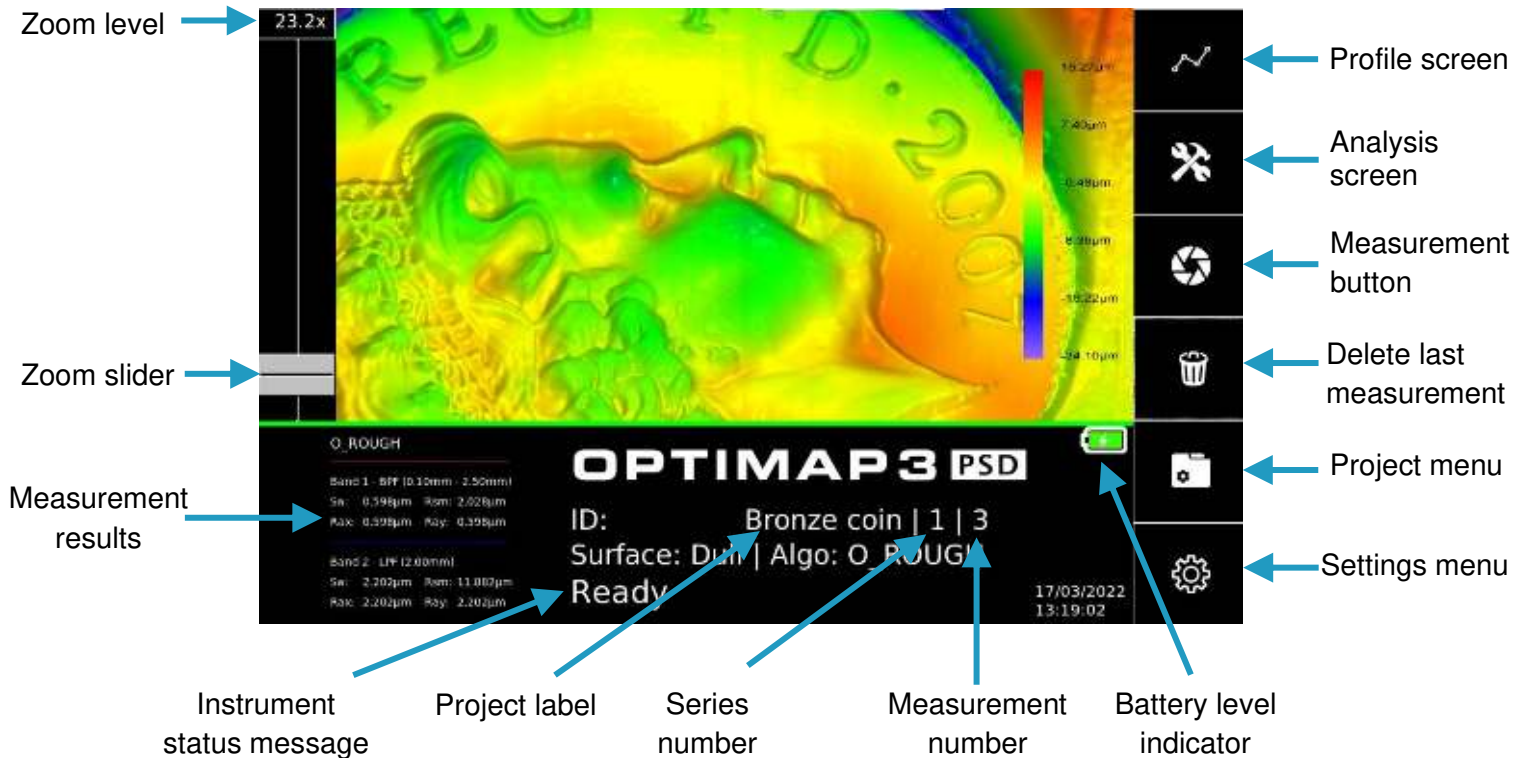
Zoom level
23.2x

Zoom slider

REC'D. 2007

16.22µm
7.40µm
-0.49µm
-8.38µm
-16.22µm
-24.10µm

Profile screen
Analysis screen
Measurement button
Delete last measurement
Project menu
Settings menu

O_ROUGH

Band 1 - BPF (0.10mm - 2.50mm)
Sa: 0.598µm Rsm: 2.028µm
Rax: 0.598µm Ray: 0.598µm

Band 2 - LPF (2.00mm)
Sa: 2.202µm Rsm: 11.002µm
Rax: 2.202µm Ray: 2.202µm

Measurement results

OPTIMAP3 PSD

ID: Bronze coin | 1 | 3
Surface: Dull | Algo: O_ROUGH
Ready

17/03/2022
13:19:02

Instrument status message
Project label
Series number
Measurement number
Battery level indicator